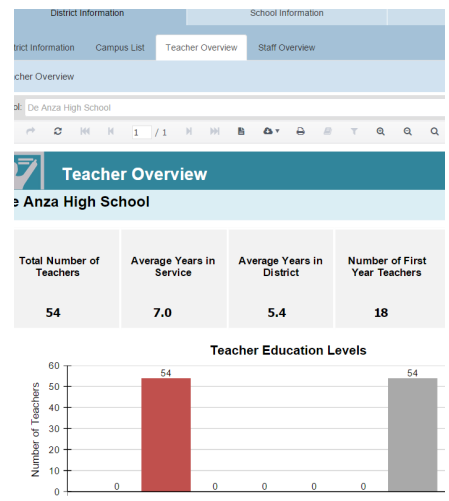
District Information

School Information

strict Information

Campus List

Teacher Overview

Staff Overview

cher Overview

ol: De Anza High School

1 / 1

Teacher Overview

e Anza High School

| Total Number of Teachers | Average Years in Service | Average Years in District | Number of First Year Teachers |
|---|---|---|---|
| 54 | 7.0 | 5.4 | 18 |

Teacher Education Levels

Number of Teachers

60
50
40
30
20
10
0

0 54 0 0 0 0 54